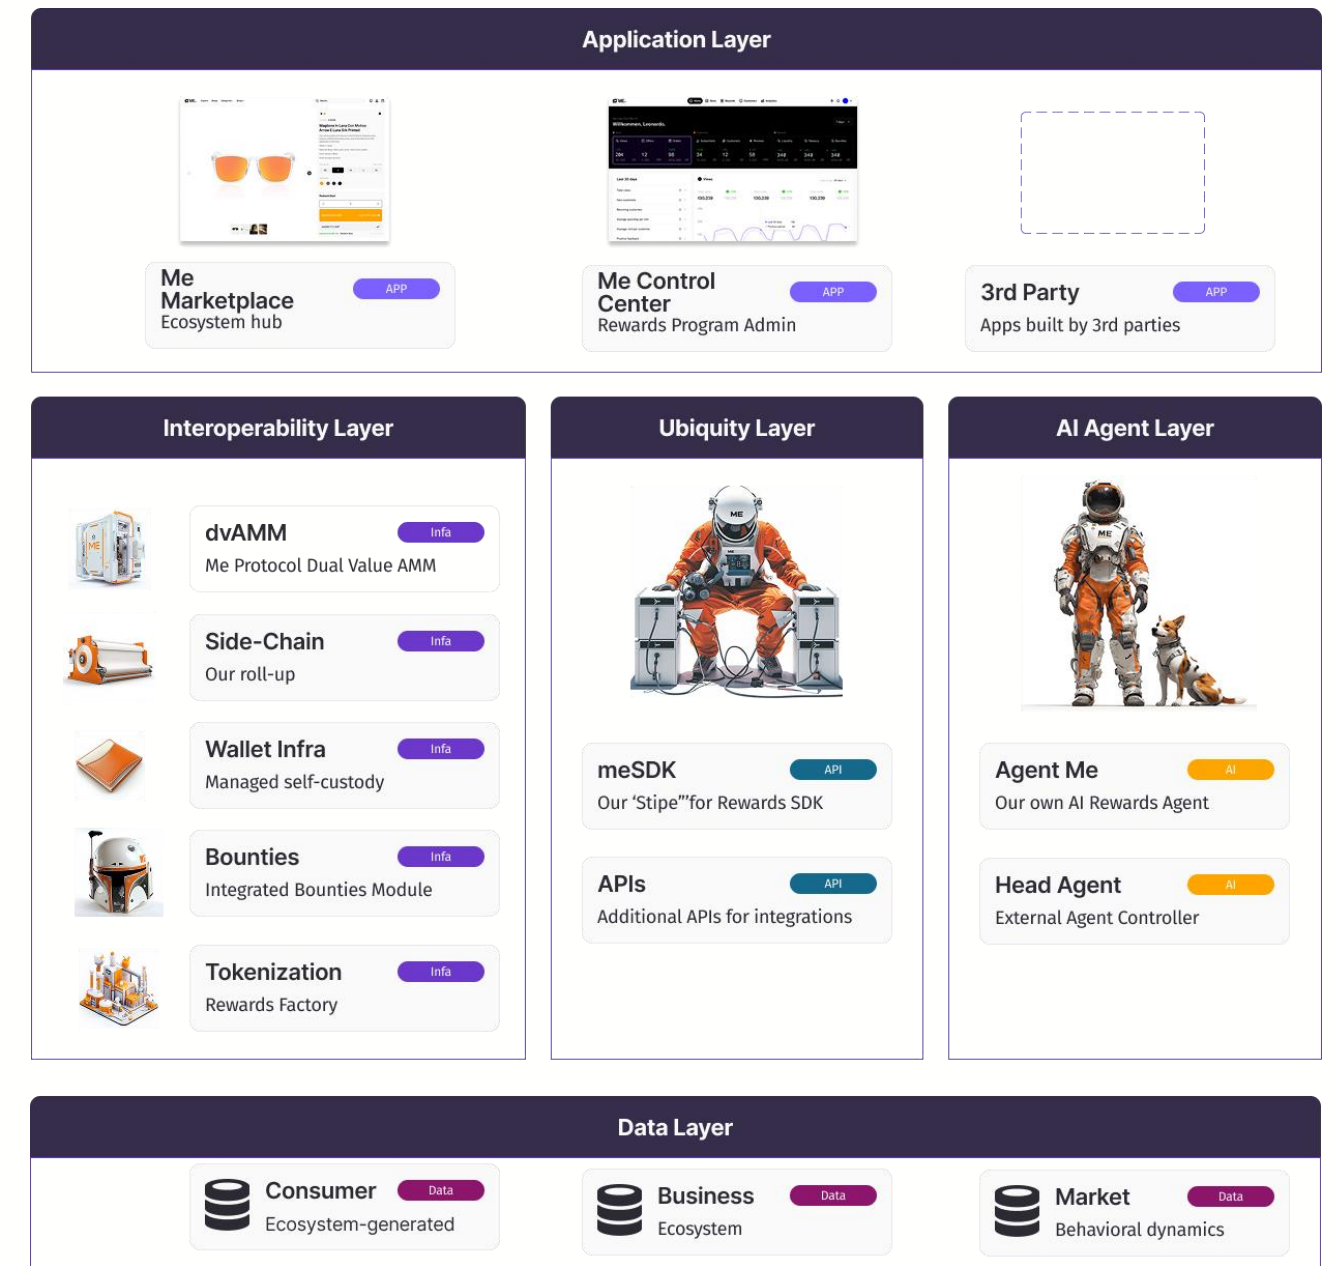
Application Layer

Me Marketplace APP
Ecosystem hub

Me Control Center APP
Rewards Program Admin

3rd Party APP
Apps built by 3rd parties

Interoperability Layer

dvAMM Infra
Me Protocol Dual Value AMM

Side-Chain Infra
Our roll-up

Wallet Infra Infra
Managed self-custody

Bounties Infra
Integrated Bounties Module

Tokenization Infra
Rewards Factory

Ubiquity Layer

ME

meSDK API
Our 'Stipe"'for Rewards SDK

APIs API
Additional APIs for integrations

AI Agent Layer

ME

Agent Me AI
Our own AI Rewards Agent

Head Agent AI
External Agent Controller

Data Layer

Consumer Data
Ecosystem-generated

Business Data
Ecosystem

Market Data
Behavioral dynamics